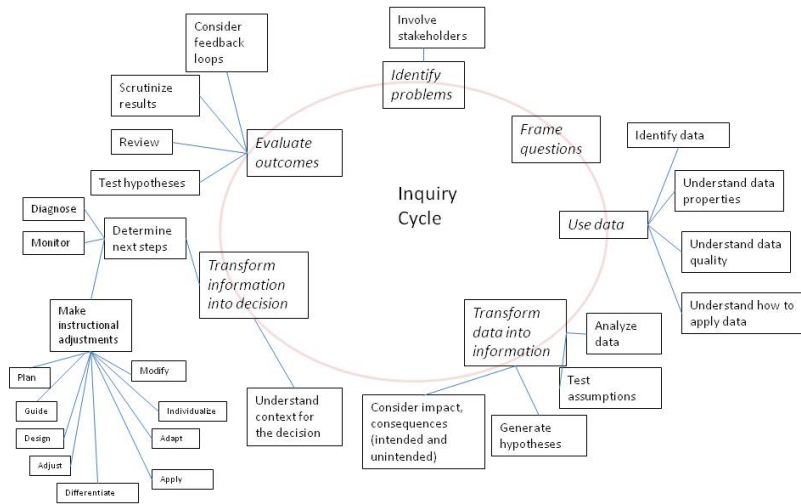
Involve stakeholders

Identify problems

Frame questions

Consider feedback loops

Scrutinize results

Review

Evaluate outcomes

Test hypotheses

Inquiry Cycle

Identify data

Understand data properties

Use data

Understand data quality

Understand how to apply data

Diagnose

Monitor

Determine next steps

Transform information into decision

Make instructional adjustments

Plan

Modify

Guide

Individualize

Design

Adapt

Adjust

Apply

Differentiate

Understand context for the decision

Transform data into information

Analyze data

Test assumptions

Consider impact, consequences (intended and unintended)

Generate hypotheses